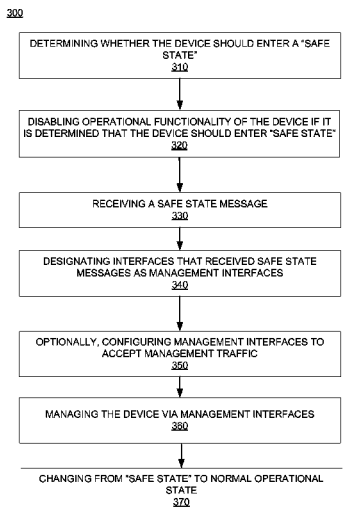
300

DETERMINING WHETHER THE DEVICE SHOULD ENTER A "SAFE STATE"
310

DISABLING OPERATIONAL FUNCTIONALITY OF THE DEVICE IF IT IS DETERMINED THAT THE DEVICE SHOULD ENTER "SAFE STATE"
320

RECEIVING A SAFE STATE MESSAGE
330

DESIGNATING INTERFACES THAT RECEIVED SAFE STATE MESSAGES AS MANAGEMENT INTERFACES
340

OPTIONALLY, CONFIGURING MANAGEMENT INTERFACES TO ACCEPT MANAGEMENT TRAFFIC
350

MANAGING THE DEVICE VIA MANAGEMENT INTERFACES
360

CHANGING FROM "SAFE STATE" TO NORMAL OPERATIONAL STATE
370